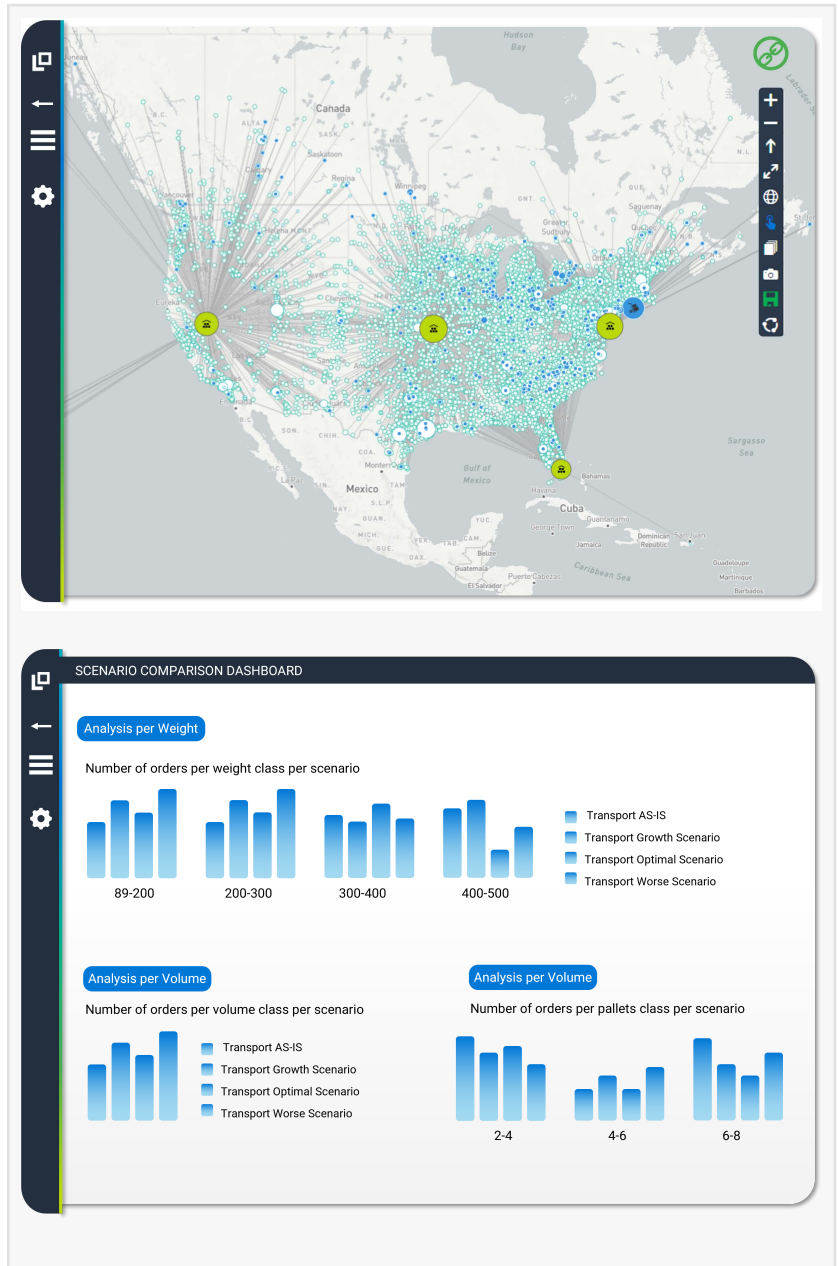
Hudson Bay

Juneau

Canada

ALTA.

SASK.

Saskatoon

Regina

Winnipeg

ONT.

QUE.

N.L.

Labrador Sea

Saguenay

Greater Sudbury

Quebec

Vancouver

Eureka

Cheyenne

Santa Fe

SON.

CHIH.

Monterrey

Gulf of Mexico

Mexico

La Paz

GUAN.

MICH.

OAX.

YUC.

Belize

Guatemala

El Salvador

Puerto Cabezas

Havana

Cuba

Bahamas

Sargasso Sea

George Town

Guantanamo

Jamaica

Dominican Republic

Caribbean Sea

Guadeloupe

Martinique

Barbados

SCENARIO COMPARISON DASHBOARD

Analysis per Weight

Number of orders per weight class per scenario

89-200

200-300

300-400

400-500

Transport AS-IS

Transport Growth Scenario

Transport Optimal Scenario

Transport Worse Scenario

Analysis per Volume

Number of orders per volume class per scenario

Transport AS-IS

Transport Growth Scenario

Transport Optimal Scenario

Transport Worse Scenario

Analysis per Volume

Number of orders per pallets class per scenario

2-4

4-6

6-8